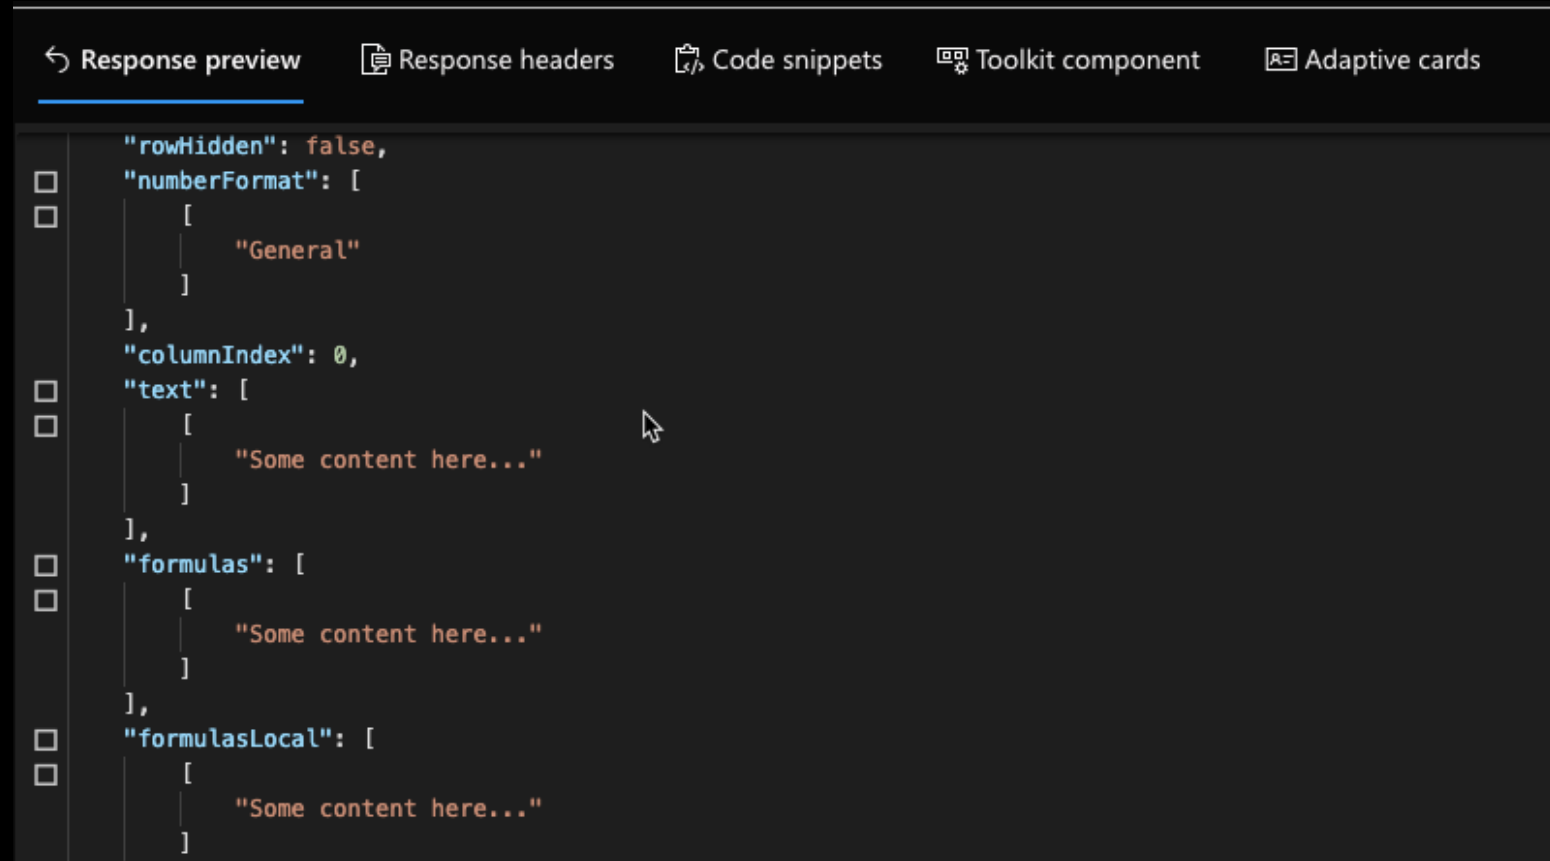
Response preview | Response headers | Code snippets | Toolkit component | Adaptive cards

"rowHidden": false,
"numberFormat": [
[
"General"
]
],
"columnIndex": 0,
"text": [
[
"Some content here..."
]
],
"formulas": [
[
"Some content here..."
]
],
"formulasLocal": [
[
"Some content here..."
]